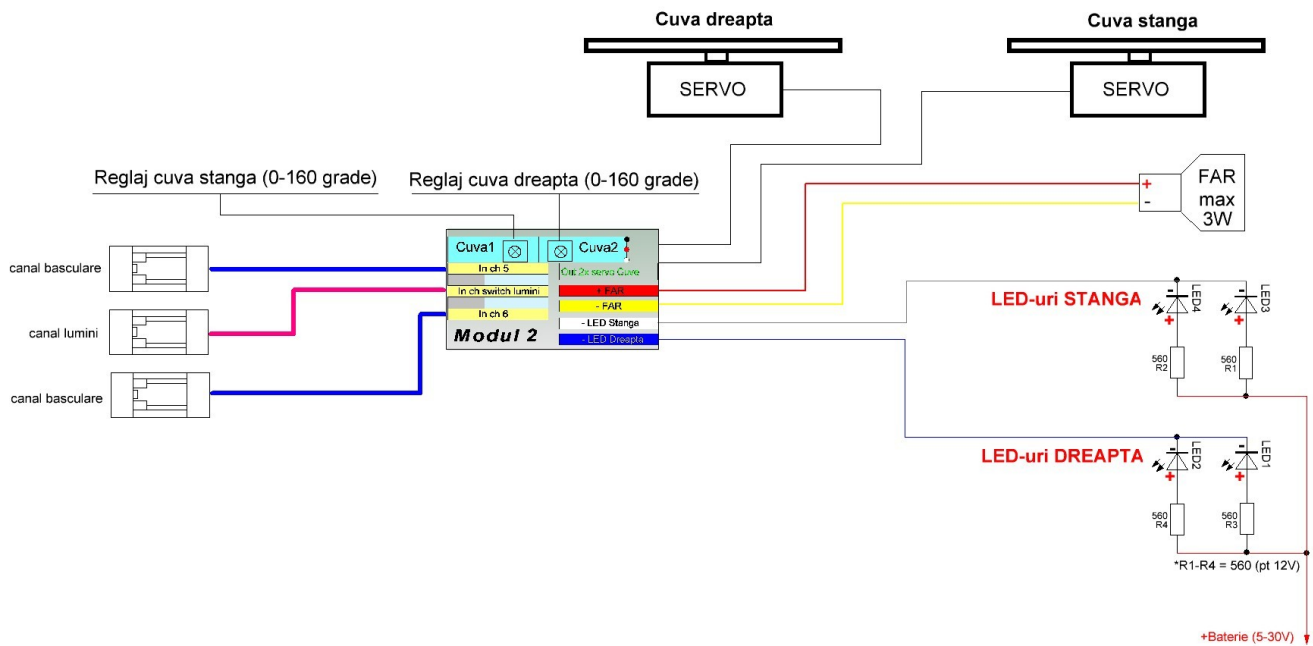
Cuva dreapta

SERVO

Cuva stanga

SERVO

Reglaj cuva stanga (0-160 grade)

Reglaj cuva dreapta (0-160 grade)

+
-
FAR
max
3W

canal basculare

canal lumini

canal basculare

Cuva1
Cuva2
In ch 5
Out 2x servo Cuve
In ch switch lumini
+ FAR
- FAR
In ch 6
- LED Stange
Modul 2
- LED Dreapta

LED-uri STANGA
LED4
LED3
560
R2
560
R1

LED-uri DREAPTA
LED2
LED1
560
R4
560
R3

*R1-R4 = 560 (pt 12V)

+Baterie (5-30V)